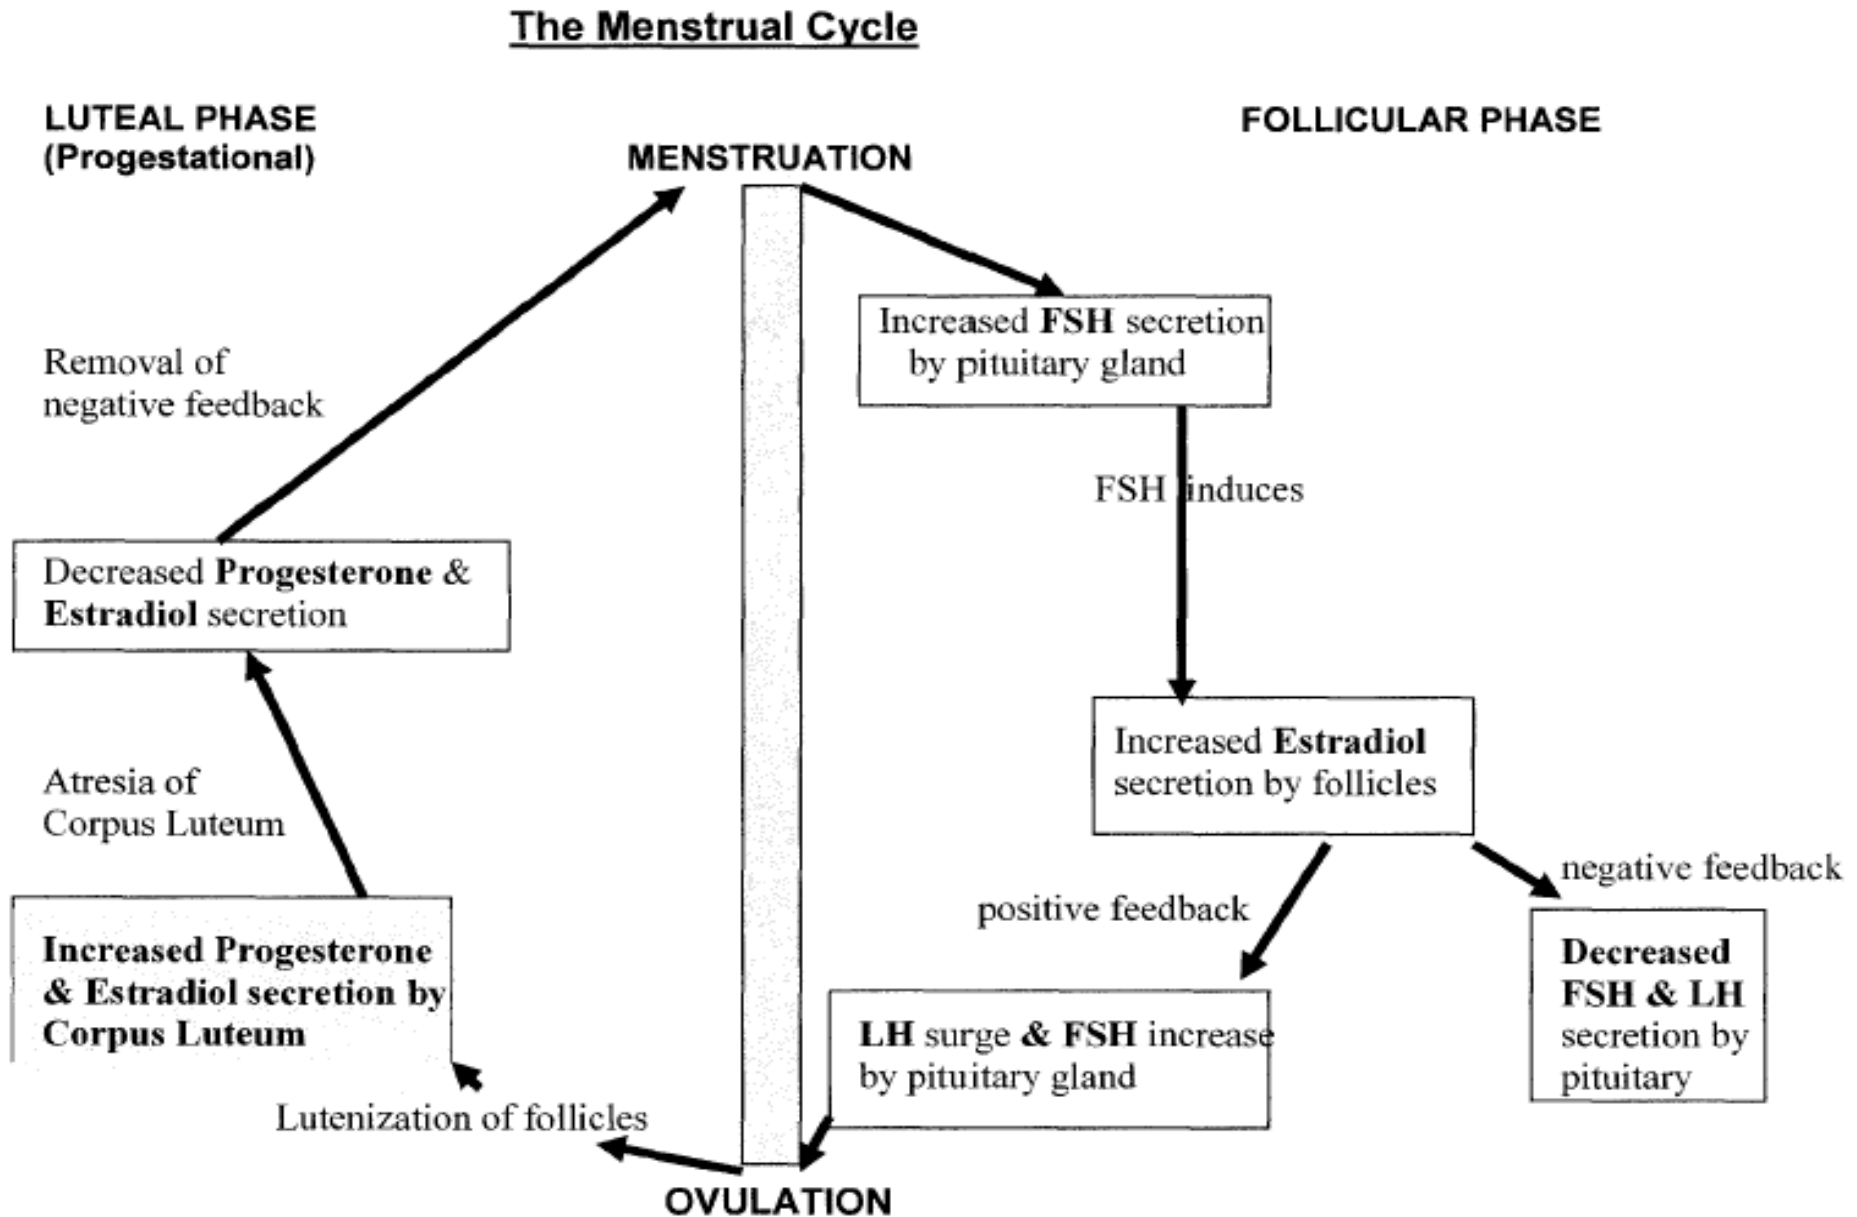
The Menstrual Cycle

LUTEAL PHASE (Progestational)

MENSTRUATION

FOLLICULAR PHASE

Increased FSH secretion by pituitary gland

Removal of negative feedback

FSH induces

Decreased Progesterone & Estradiol secretion

Increased Estradiol secretion by follicles

Atresia of Corpus Luteum

negative feedback

positive feedback

Increased Progesterone & Estradiol secretion by Corpus Luteum

Decreased FSH & LH secretion by pituitary

LH surge & FSH increase by pituitary gland

Lutenization of follicles

OVULATION